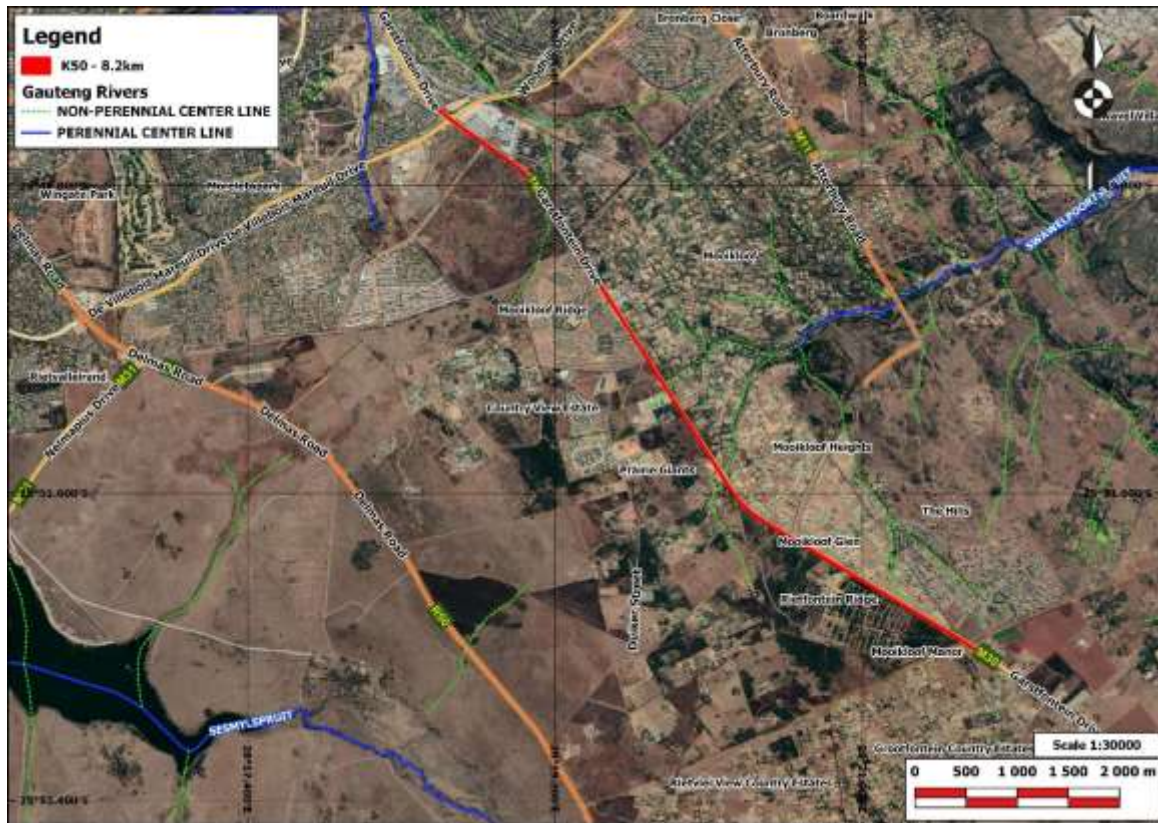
Legend
K50 - 8.2km
Gauteng Rivers
NON-PERENNIAL CENTER LINE
PERENNIAL CENTER LINE

Bronberg Close
Bronberg
Atterbury Road
Garsfontein Drive
Wingate Park
Moreleta Park
De Villebois Mareuil Drive
Delmas Road
Moreleta
Atterbury Road
SWAVELPOORTSPRUIT
Mooikloof Ridge
Rietvalleirand
M31
Delmas Road
Nellmapius Drive
Country View Estate
Pharo Gardens
Mooikloof Heights
The Hills
Mooikloof Glen
Rietfontein Ridge
Mooikloof Manor
Garsfontein Drive
Delmas Road
Delmas Road
Dewar Street
SESMYLSPRUIT
Grootfontein Country Estates
Scale 1:30000
0 500 1 000 1 500 2 000 m